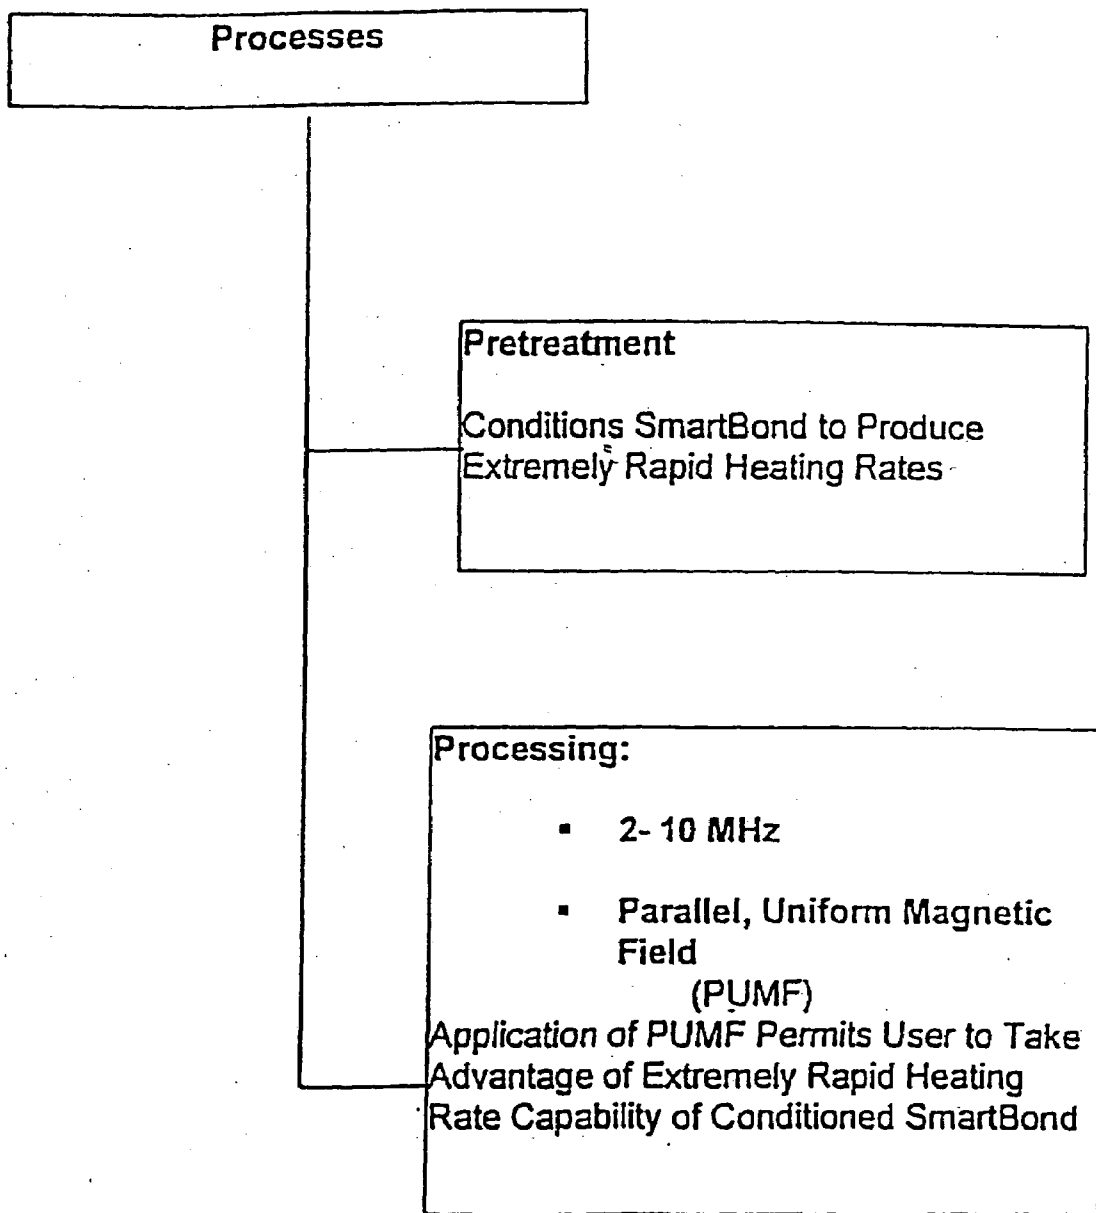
Processes

Pretreatment

Conditions SmartBond to Produce Extremely Rapid Heating Rates

Processing:

- 2- 10 MHz

- Parallel, Uniform Magnetic Field (PUMF)

Application of PUMF Permits User to Take Advantage of Extremely Rapid Heating Rate Capability of Conditioned SmartBond